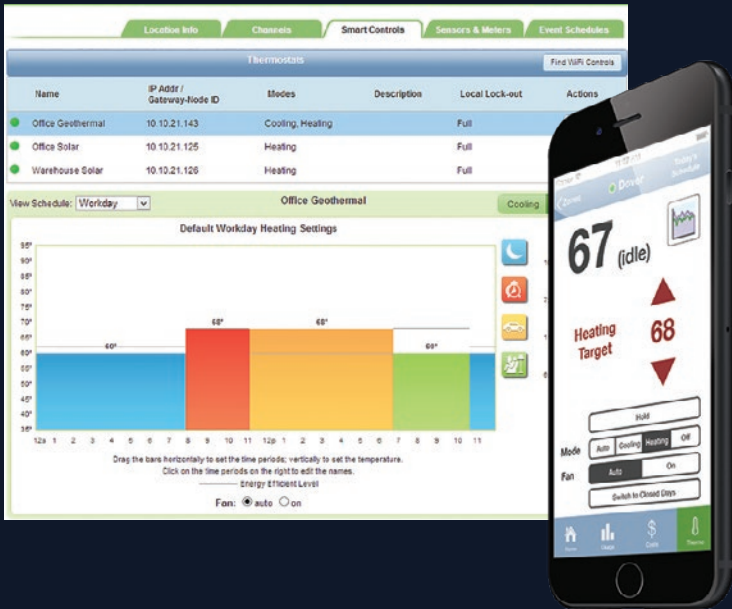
Location Info | Channels | Smart Controls | Sensors & Meters | Event Schedules

Thermostats

Find WiFi Controls

| Name | IP Addr / Gateway-Node ID | Modes | Description | Local Lock-out | Actions |
|---|---|---|---|---|---|
| Office Geothermal | 10.10.21.143 | Cooling, Heating | | Full | |
| Office Solar | 10.10.21.125 | Heating | | Full | |
| Warehouse Solar | 10.10.21.126 | Heating | | Full | |

View Schedule: Workday

Office Geothermal

Cooling

Default Workday Heating Settings

95° 90° 85° 80° 75° 70° 65° 60° 55° 50° 45° 40° 35°

60° 68° 68° 60°

12a 1 2 3 4 5 6 7 8 9 10 11 12p 1 2 3 4 5 6 7 8 9 10 11

Drag the bars horizontally to set the time periods; vertically to set the temperature.
Click on the time periods on the right to edit the names.
Energy Efficient Level

Fan: auto on

Zones

Dover

Today's Schedule

67 (idle)

Heating Target

68

Hold

Mode Auto Cooling Heating Off

Fan Auto On

Switch to Closed Days

Home Usage Costs Thermo